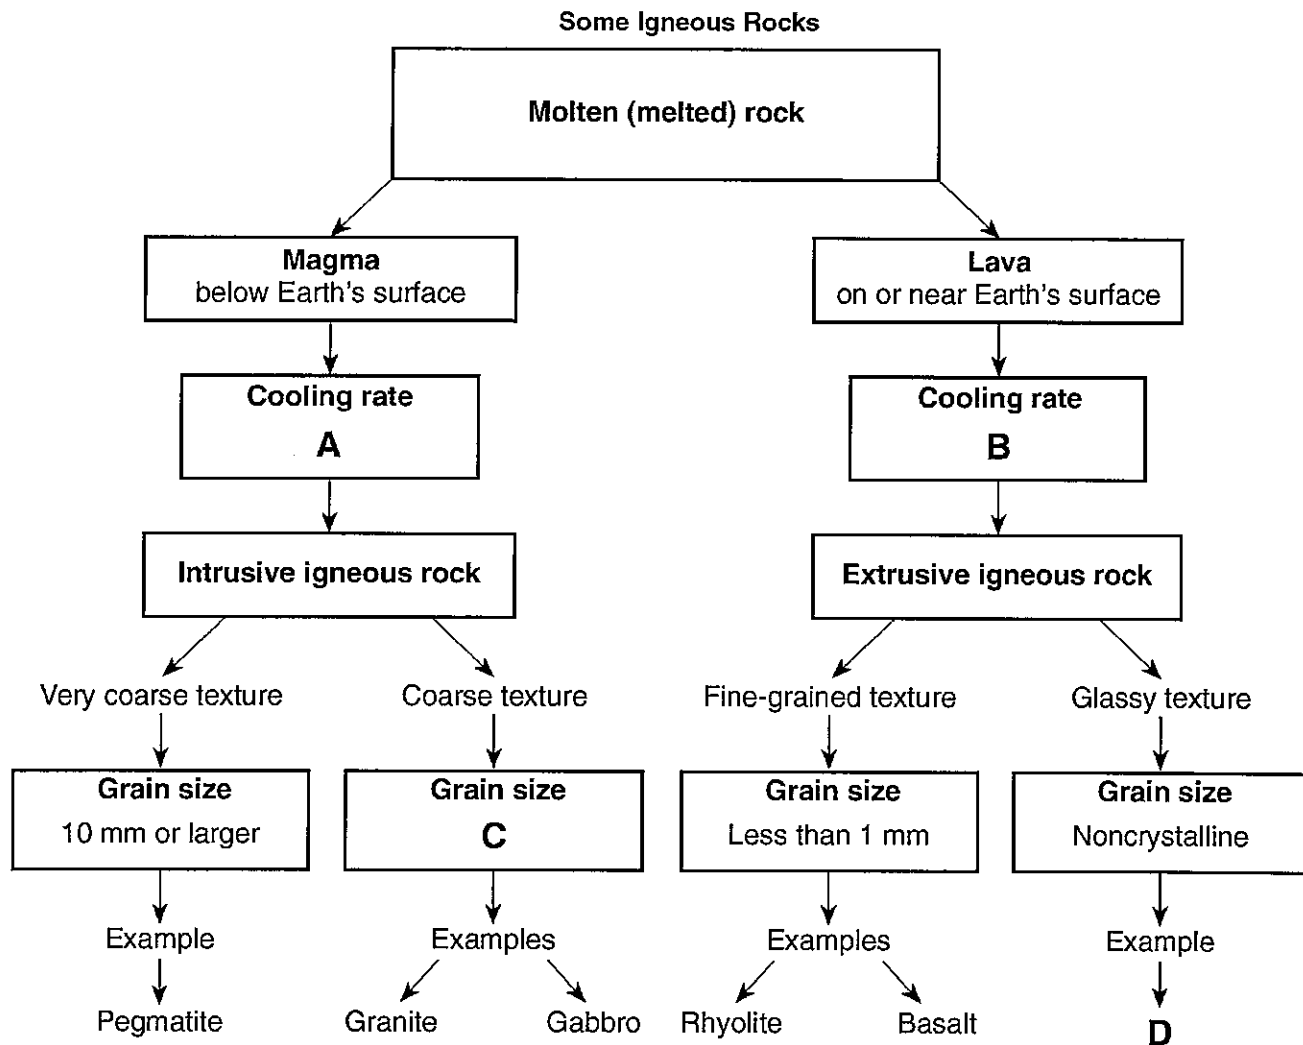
Some Igneous Rocks

Molten (melted) rock

Magma
below Earth's surface

Cooling rate
A

Intrusive igneous rock

Very coarse texture

Grain size
10 mm or larger

Example

Pegmatite

Coarse texture

Grain size
C

Examples

Granite

Gabbro

Lava
on or near Earth's surface

Cooling rate
B

Extrusive igneous rock

Fine-grained texture

Grain size
Less than 1 mm

Examples

Rhyolite

Basalt

Glassy texture

Grain size
Noncrystalline

Example

D